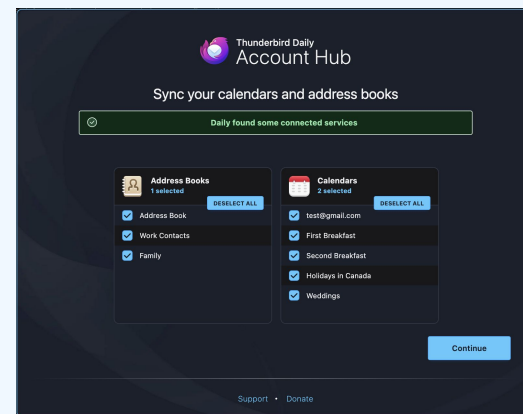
Thunderbird Daily
Account Hub

Sync your calendars and address books

Daily found some connected services

Address Books
1 selected
DESELECT ALL

Address Book
Work Contacts
Family

Calendars
2 selected
DESELECT ALL

test@gmail.com
First Breakfast
Second Breakfast
Holidays in Canada
Weddings

Continue

Support • Donate